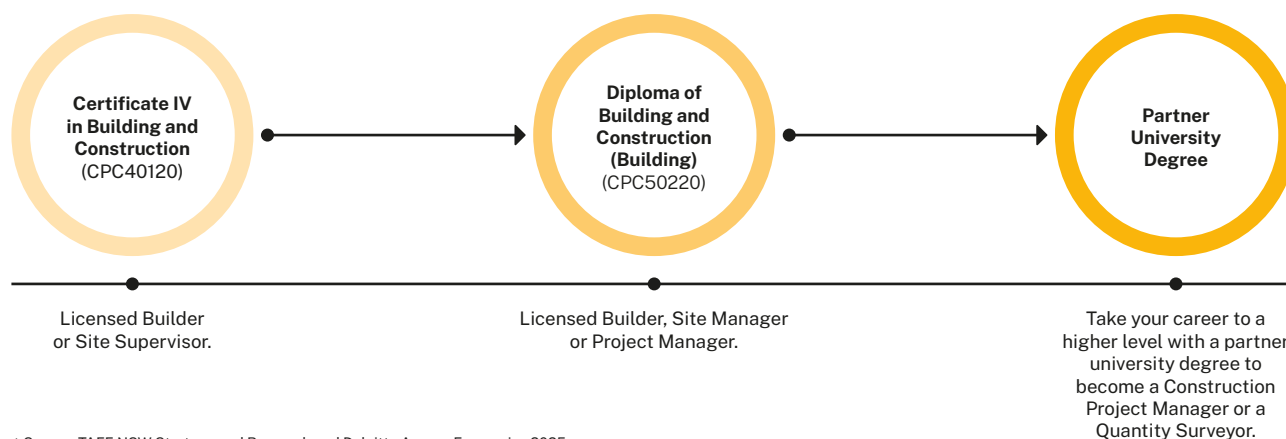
Certificate IV in Building and Construction (CPC40120)

Diploma of Building and Construction (Building) (CPC50220)

Partner University Degree

Licensed Builder or Site Supervisor.

Licensed Builder, Site Manager or Project Manager.

Take your career to a higher level with a partner university degree to become a Construction Project Manager or a Quantity Surveyor.

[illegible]